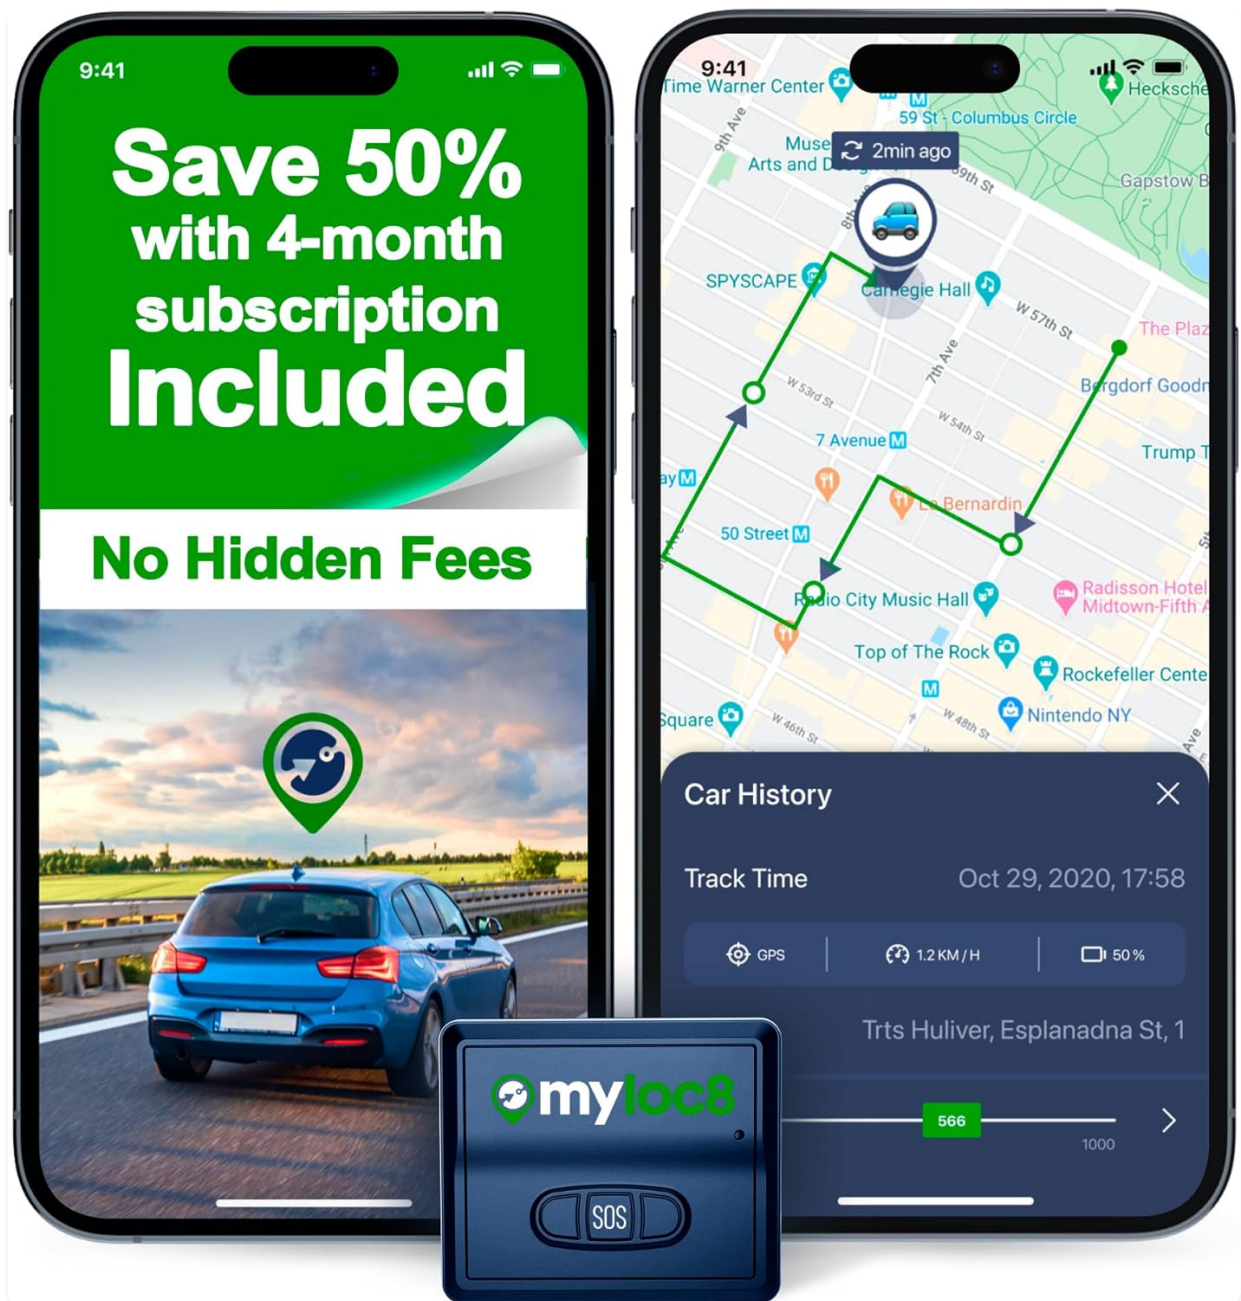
9:41

Save 50% with 4-month subscription Included

No Hidden Fees

9:41

Time Warner Center
Hecksche
59 St - Columbus Circle
9th Ave
Muse Arts and D
2min ago
59th St
Gapstow B
8th
SPYSCAPE
Carnegie Hall
W 57th St
The Plaz
7th Ave
W 53rd St
Bergdorf Goodn
W 54th St
7 Avenue
Trump T
ay
Le Bernardin
50 Street
Radio City Music Hall
Radisson Hotel Midtown-Fifth A
Top of The Rock
Rockefeller Cente
Square
W 46th St
W 48th St
Nintendo NY
Ave

Car History
Track Time
Oct 29, 2020, 17:58
GPS
1.2 KM / H
50 %
Trts Huliver, Esplanadna St, 1
566
1000

myloc8
SOS